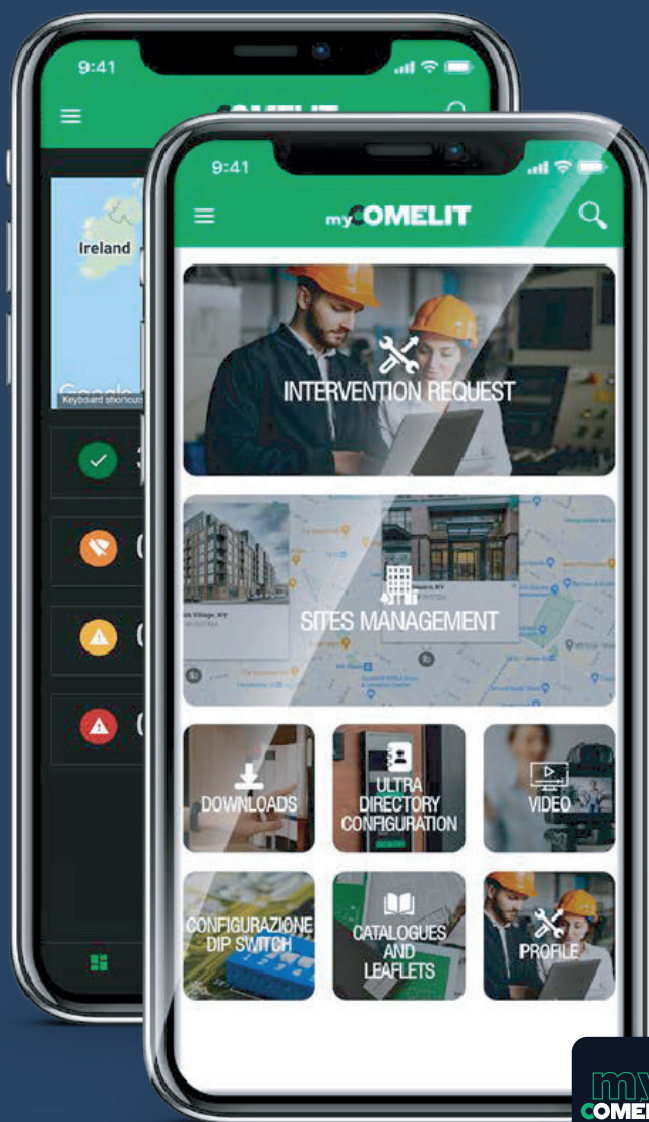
9:41

Ireland

Google
Keyboard shortcuts

9:41

myCOMELIT

INTERVENTION REQUEST

SITES MANAGEMENT

DOWNLOADS

ULTRA DIRECTORY CONFIGURATION

VIDEO

CONFIGURAZIONE DIP SWITCH

CATALOGUES AND LEAFLETS

PROFILE

my COMEL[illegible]